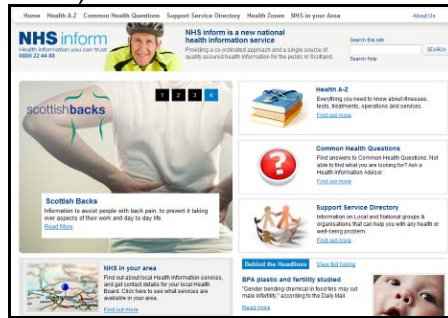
Home Health A-Z Common Health Questions Support Service Directory Health Zones NHS in your Area About Us

NHS inform
Health information you can trust
0800 22 44 88

NHS inform is a new national health information service
Providing a co-ordinated approach and a single source of quality assured health information for the public in Scotland.

Search this site
SEARCH
Search Help

scottishbacks
1 2 3 4

Scottish Backs
Information to assist people with back pain, to prevent it taking over aspects of their work and day to day life.
Read More

Health A-Z
Everything you need to know about illnesses, tests, treatments, operations and services.
Find out more

Common Health Questions
Find answers to Common Health Questions. Not able to find what you are looking for? Ask a Health Information Advisor
Find out more

Support Service Directory
Information on Local and National groups & organisations that can help you with any health or well-being problem.
Find out more

NHS in your area
Find out about local Health Information services, and get contact details for your local Health Board. Click here to see what services are available in your area.
Find out more

Behind the Headlines View full listing

BPA plastic and fertility studied
"Gender bending chemical in food tins may cut male infertility," according to the Daily Mail.
Read more